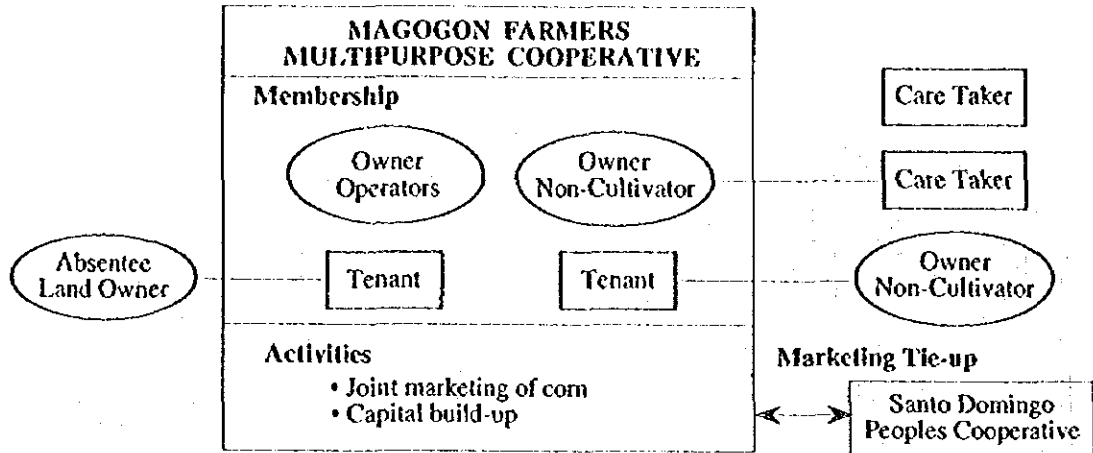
MAGOGON FARMERS MULTIPURPOSE COOPERATIVE

Membership

Owner Operators

Owner Non-Cultivator

Care Taker

Care Taker

Absentee Land Owner

Tenant

Tenant

Owner Non-Cultivator

Activities
• Joint marketing of corn
• Capital build-up

Marketing Tie-up

Santo Domingo Peoples Cooperative